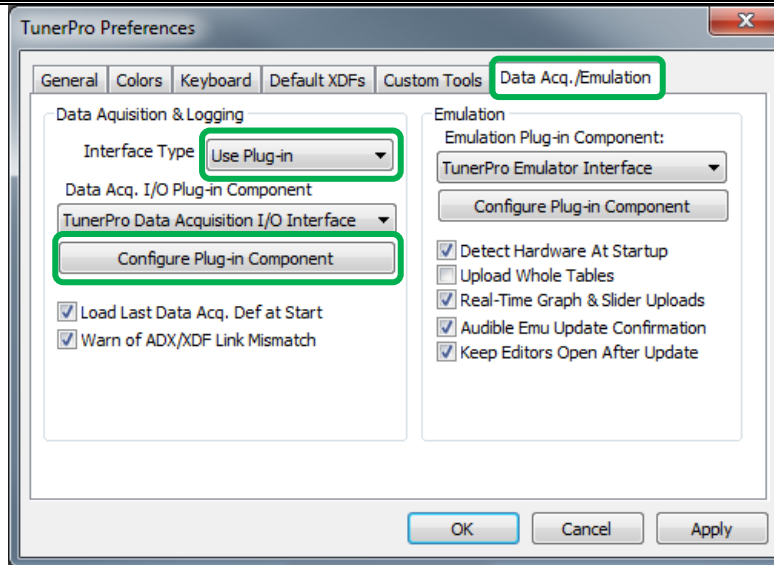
TunerPro Preferences

X

General | Colors | Keyboard | Default XDFs | Custom Tools | Data Acq./Emulation

Data Aquisition & Logging

Interface Type: Use Plug-in

Data Acq. I/O Plug-in Component

TunerPro Data Acquisition I/O Interface

Configure Plug-in Component

☑ Load Last Data Acq. Def at Start
☑ Warn of ADX/XDF Link Mismatch

Emulation

Emulation Plug-in Component:

TunerPro Emulator Interface

Configure Plug-in Component

☑ Detect Hardware At Startup
☐ Upload Whole Tables
☑ Real-Time Graph & Slider Uploads
☑ Audible Emu Update Confirmation
☑ Keep Editors Open After Update

OK | Cancel | Apply